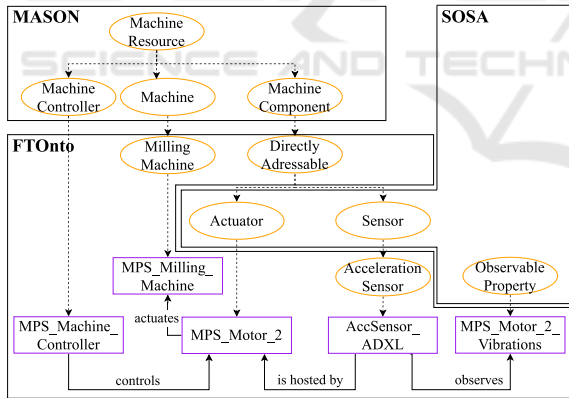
MASON

SOSA

Machine Resource

Machine Controller

Machine

Machine Component

FTOnto

Milling Machine

Directly Adressable

Actuator

Sensor

MPS_Milling_ Machine

Acceleration Sensor

Observable Property

actuates

MPS_Machine_ Controller

MPS_Motor_2

AccSensor_ ADXL

MPS_Motor_2_ Vibrations

controls

is hosted by

observes